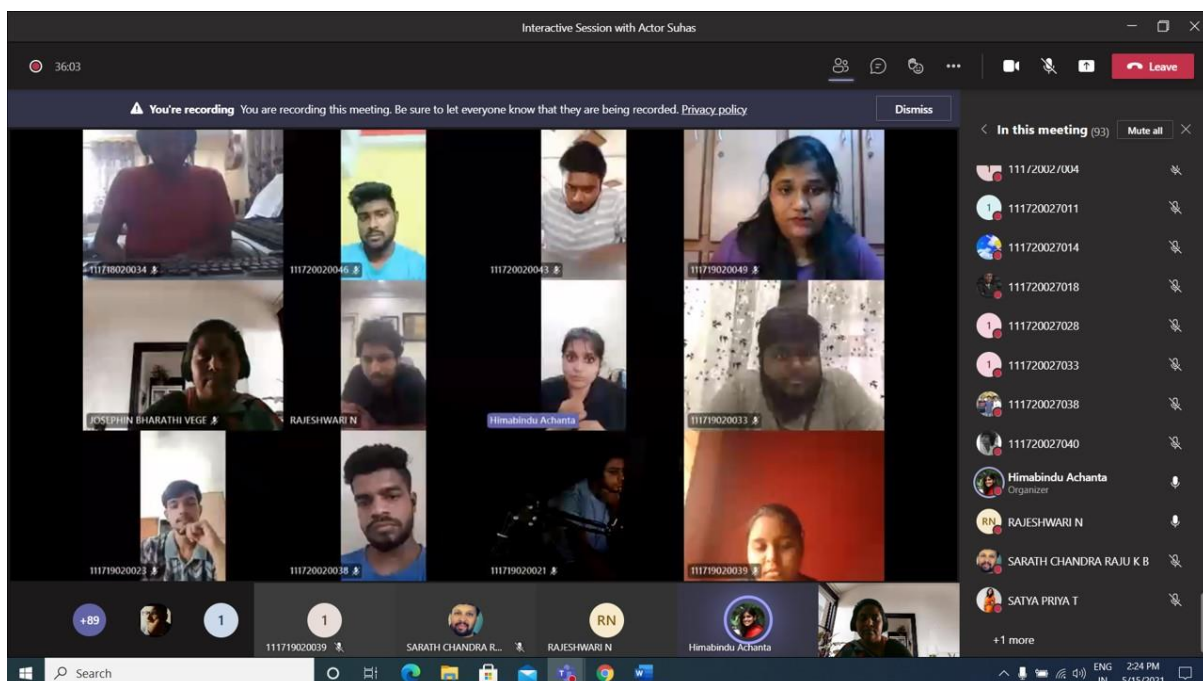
Interactive Session with Actor Suhas

36:03

Leave

You're recording You are recording this meeting. Be sure to let everyone know that they are being recorded. Privacy policy

Dismiss

In this meeting (93) Mute all

111720027004
111720027011
111720027014
111720027018
111720027028
111720027033
111720027038
111720027040
Himabindu Achanta
Organizer
RAJESHWARI N
SARATH CHANDRA RAJU K B
SATYA PRIYA T
+1 more

111718020034
111720020046
111720020043
111719020049
JOSEPHIN BHARATHI VEGE
RAJESHWARI N
Himabindu Achanta
111719020033
111719020023
111720020038
111719020021
111719020039

+89
1
1
111719020039
SARATH CHANDRA R...
RN
RAJESHWARI N
Himabindu Achanta

Search

ENG IN 2:24 PM 5/15/2021